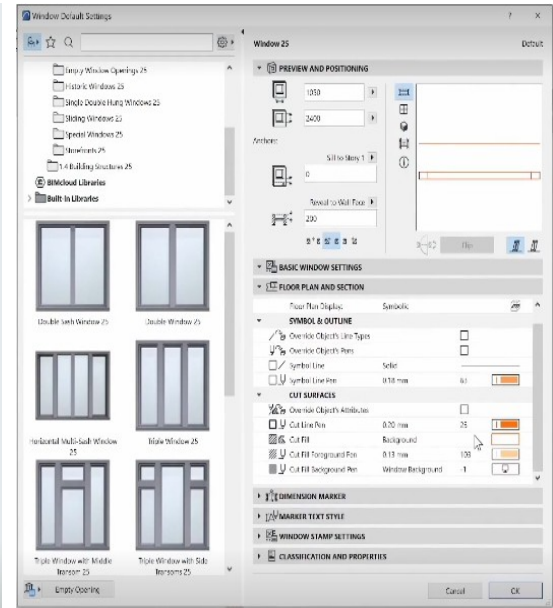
Window Default Settings

Empty Window Openings 25
Historic Windows 25
Single Double Hung Windows 25
Sliding Windows 25
Special Windows 25
Storefronts 25
1.4 Building Structures 25
BIMcloud Libraries
Built-in Libraries

Double Sash Window 25
Double Window 25
Horizontal Multi-Sash Window 25
Triple Window 25
Triple Window with Middle Transom 25
Triple Window with Side Transoms 25

Empty Opening

Window 25
Default

PREVIEW AND POSITIONING
1050
2400
Anchor:
Sill to Story 1
0
Reveal to Wall Face
200
Flip

BASIC WINDOW SETTINGS

FLOOR PLAN AND SECTION
Floor Plan Display: Symbolic
SYMBOL & OUTLINE
Override Object's Line Types
Override Object's Pens
Symbol Line Solid
Symbol Line Pen 0.18 mm 61
CUT SURFACES
Override Object's Attributes
Cut Line Pen 0.20 mm 25
Cut Fill Background
Cut Fill Foreground Pen 0.13 mm 108
Cut Fill Background Pen Window Background -1

DIMENSION MARKER
MARKER TEXT STYLE
WINDOW STAMP SETTINGS
CLASSIFICATION AND PROPERTIES

Cancel
OK